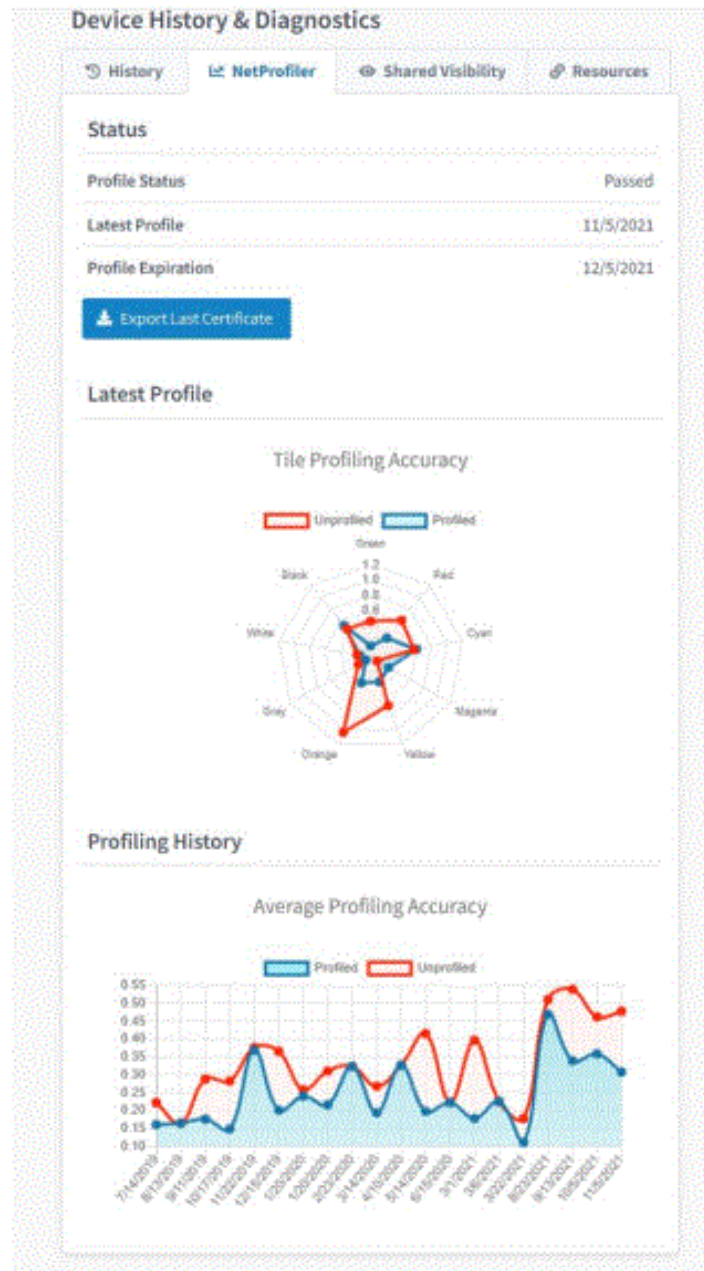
Device History & Diagnostics

History | NetProfiler | Shared Visibility | Resources

Status

| | |
|---|---|
| Profile Status | Passed |
| Latest Profile | 11/5/2021 |
| Profile Expiration | 12/5/2021 |

Export Last Certificate

Latest Profile

Tile Profiling Accuracy

Unprofiled Profiled

Green
Red
Cyan
Magenta
Yellow
Orange
Gray
White
Black

1.2
1.0
0.8
0.6

Profiling History

Average Profiling Accuracy

Profiled Unprofiled

0.55
0.50
0.45
0.40
0.35
0.30
0.25
0.20
0.15
0.10

7/14/2019
8/13/2019
9/11/2019
10/17/2019
11/22/2019
12/18/2019
1/20/2020
1/28/2020
2/23/2020
3/14/2020
4/10/2020
5/14/2020
6/15/2020
3/1/2021
3/8/2021
3/22/2021
8/23/2021
9/13/2021
10/5/2021
11/5/2021